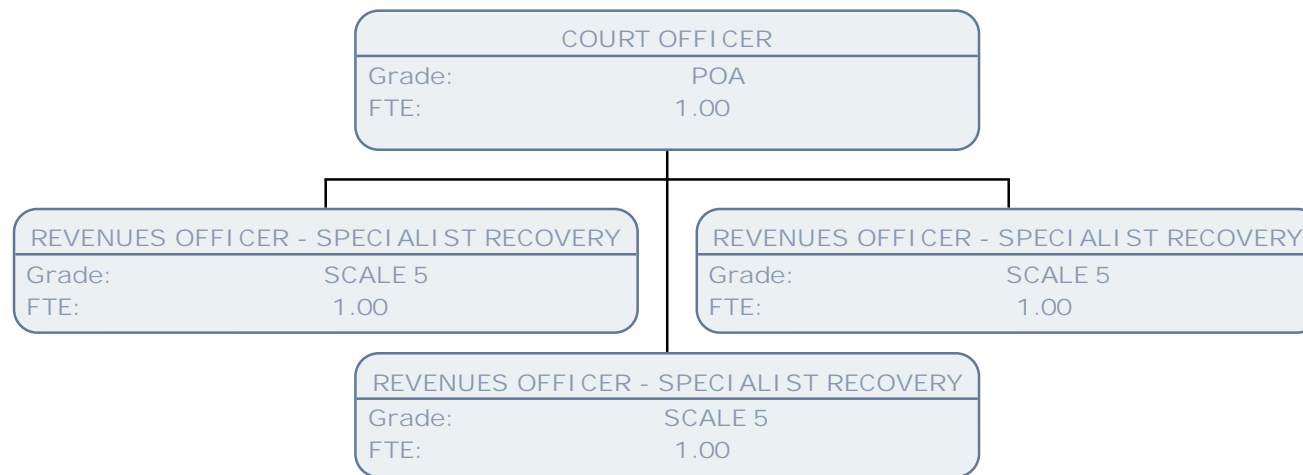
COURT OFFICER
Grade: POA
FTE: 1.00

REVENUES OFFICER - SPECIALIST RECOVERY
Grade: SCALE 5
FTE: 1.00

REVENUES OFFICER - SPECIALIST RECOVERY
Grade: SCALE 5
FTE: 1.00

REVENUES OFFICER - SPECIALIST RECOVERY
Grade: SCALE 5
FTE: 1.00